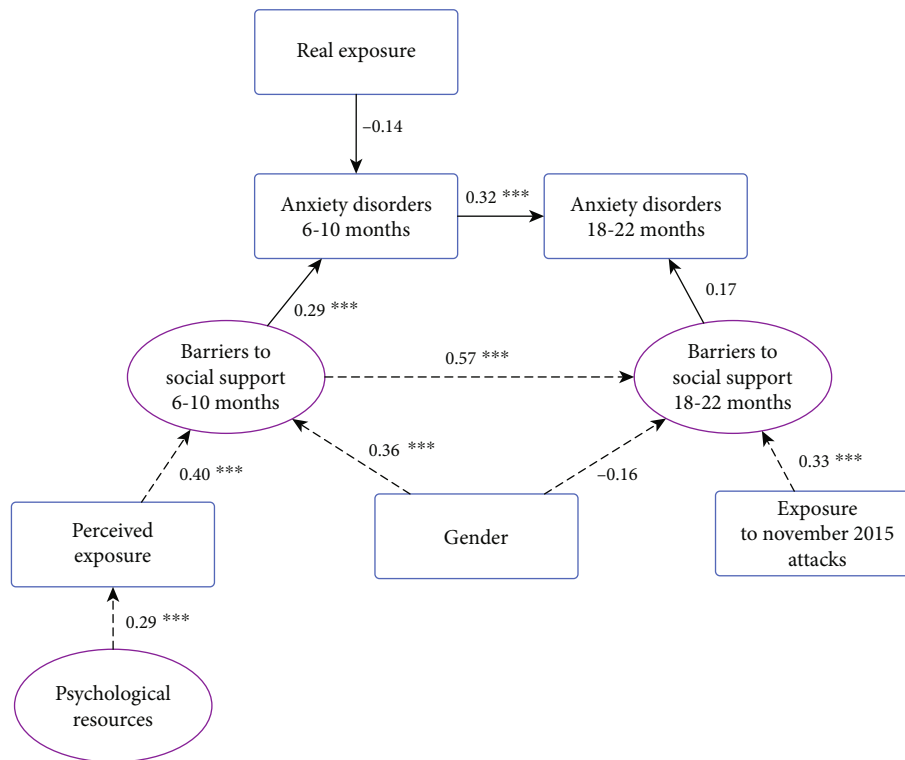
Real exposure

−0.14

Anxiety disorders 6-10 months

0.32 ***

Anxiety disorders 18-22 months

0.29 ***

0.17

Barriers to social support 6-10 months

0.57 ***

Barriers to social support 18-22 months

0.36 ***

−0.16

0.33 ***

0.40 ***

Perceived exposure

Gender

Exposure to november 2015 attacks

0.29 ***

Psychological resources